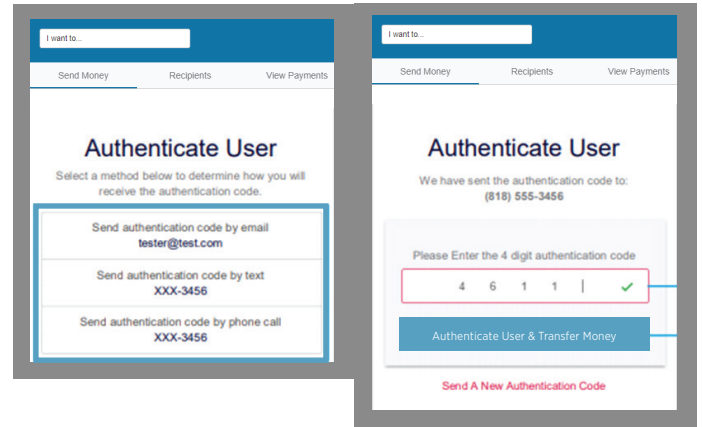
I want to...

Send Money | Recipients | View Payments

Authenticate User

Select a method below to determine how you will receive the authentication code.

Send authentication code by email
tester@test.com

Send authentication code by text
XXX-3456

Send authentication code by phone call
XXX-3456

I want to...

Send Money | Recipients | View Payments

Authenticate User

We have sent the authentication code to:
(818) 555-3456

Please Enter the 4 digit authentication code

4 6 1 1

Authenticate User & Transfer Money

Send A New Authentication Code